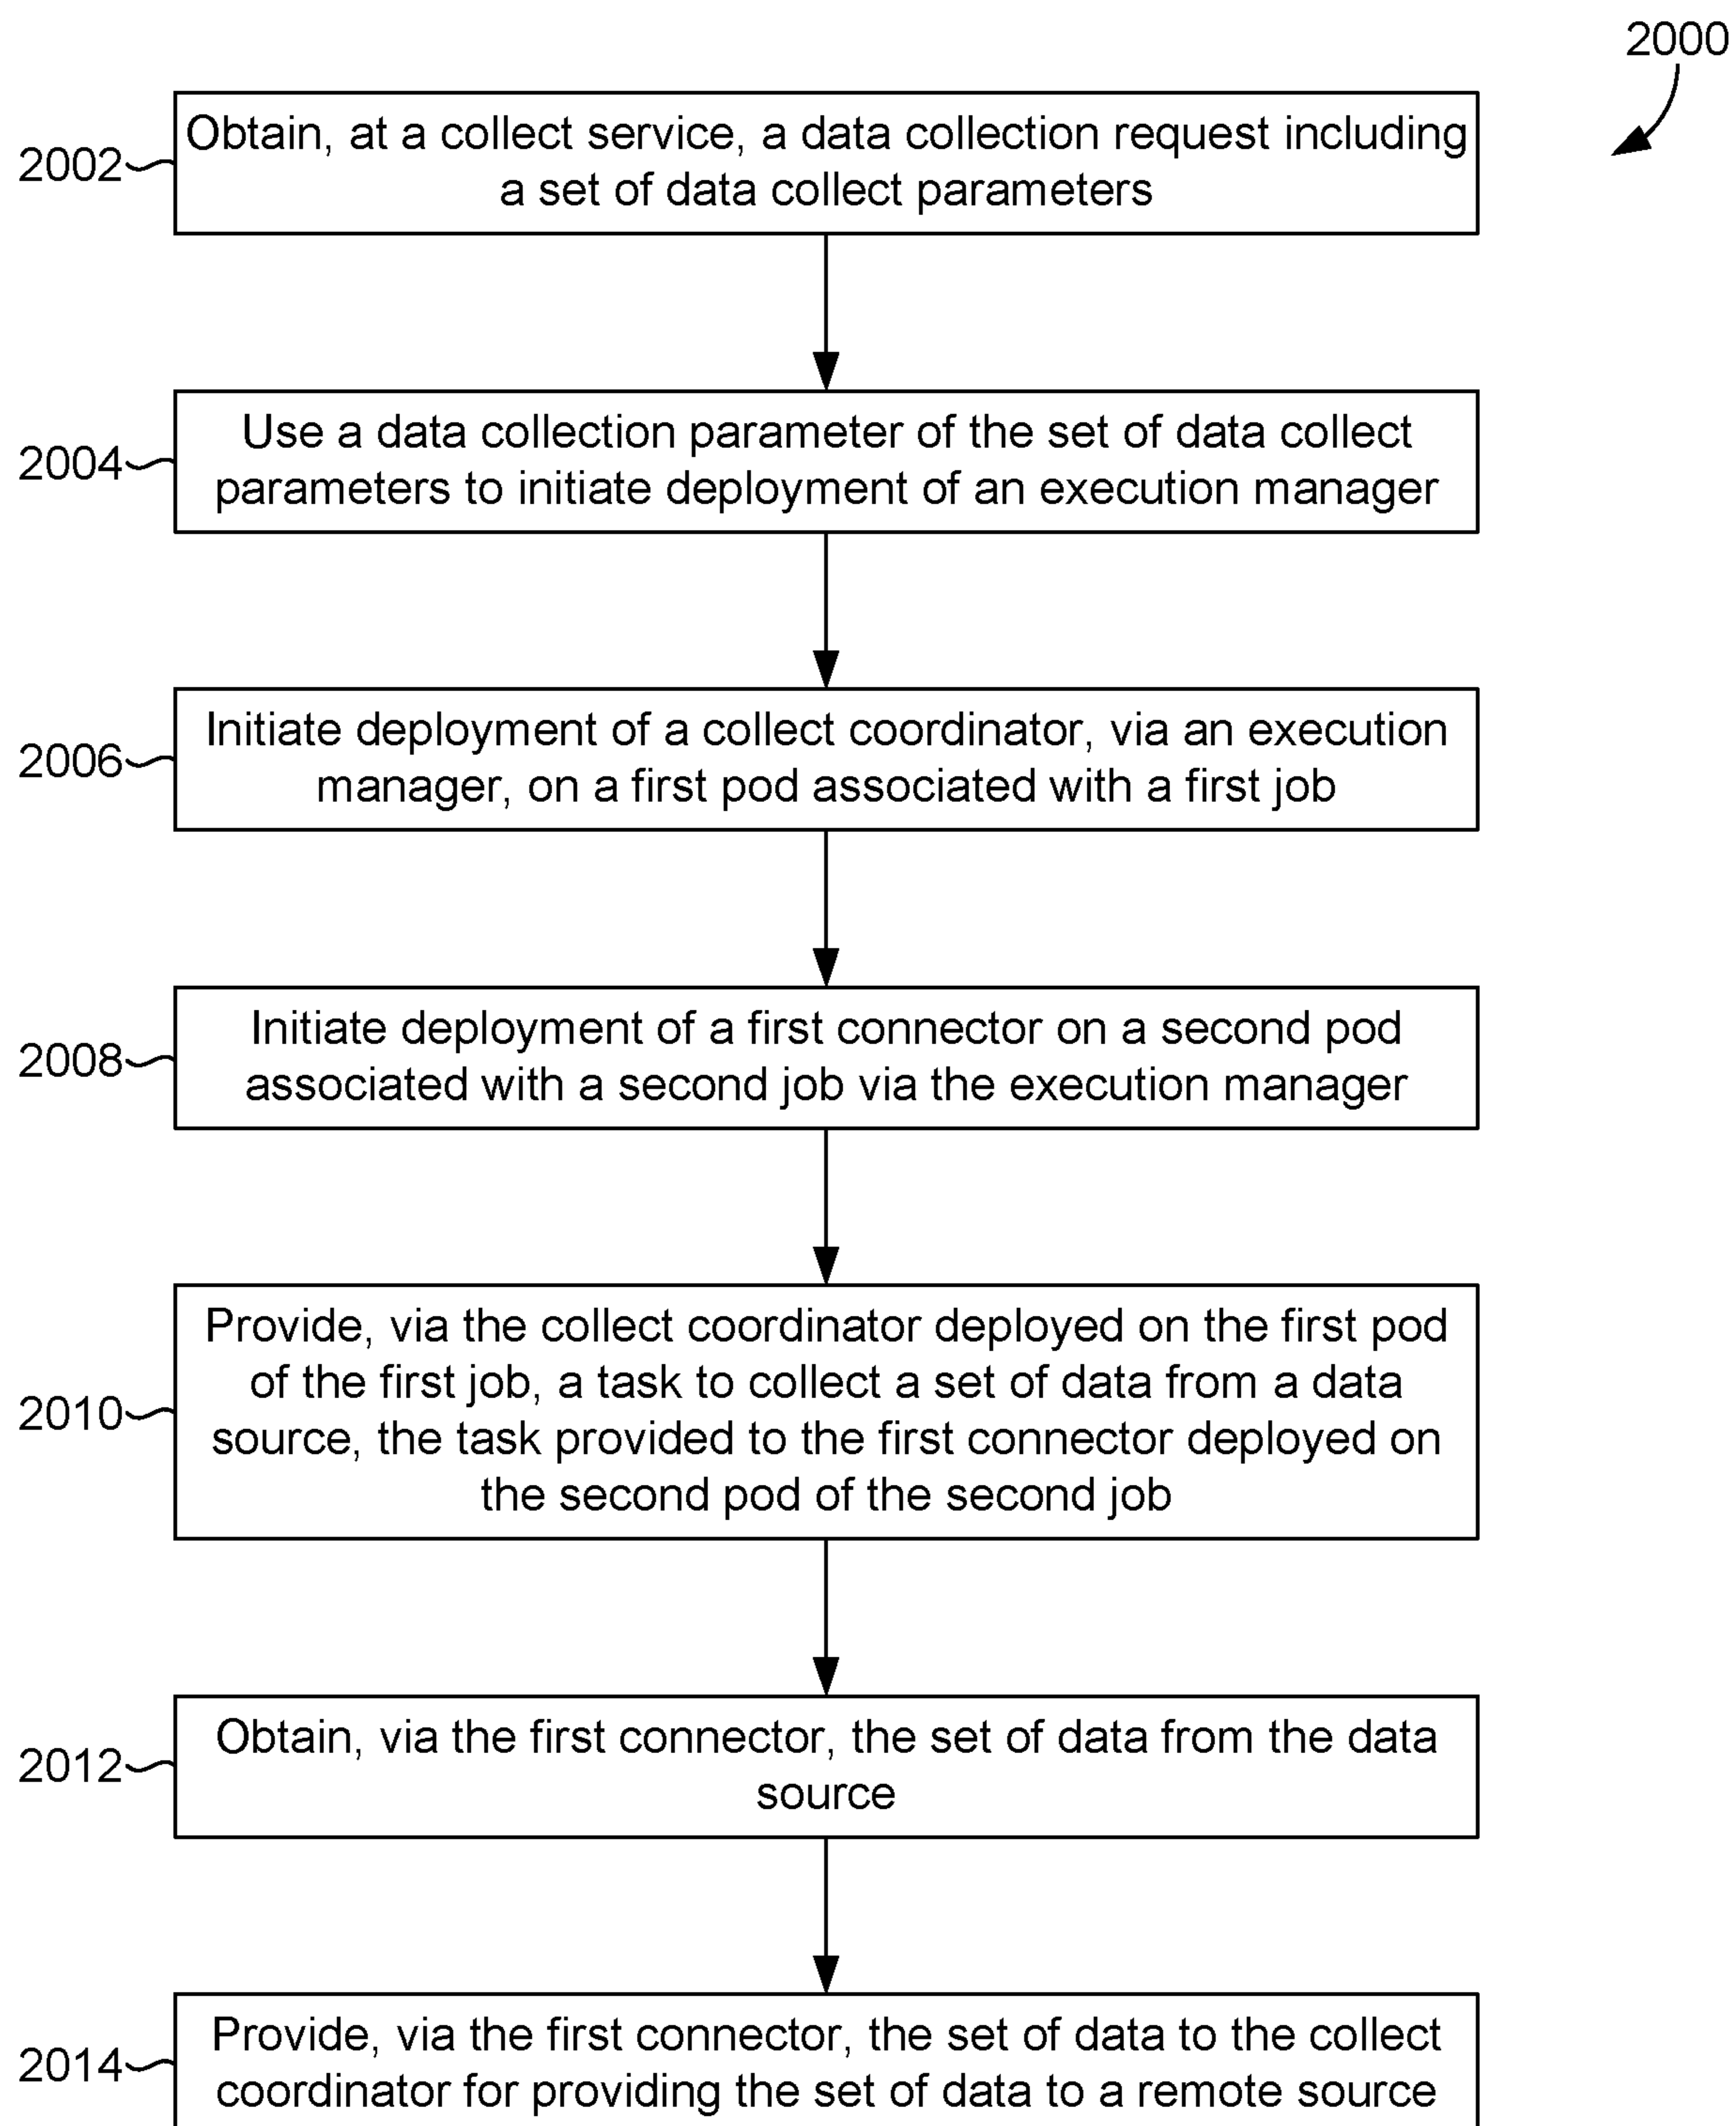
2000

2002 Obtain, at a collect service, a data collection request including a set of data collect parameters

2004 Use a data collection parameter of the set of data collect parameters to initiate deployment of an execution manager

2006 Initiate deployment of a collect coordinator, via an execution manager, on a first pod associated with a first job

2008 Initiate deployment of a first connector on a second pod associated with a second job via the execution manager

2010 Provide, via the collect coordinator deployed on the first pod of the first job, a task to collect a set of data from a data source, the task provided to the first connector deployed on the second pod of the second job

2012 Obtain, via the first connector, the set of data from the data source

2014 Provide, via the first connector, the set of data to the collect coordinator for providing the set of data to a remote source